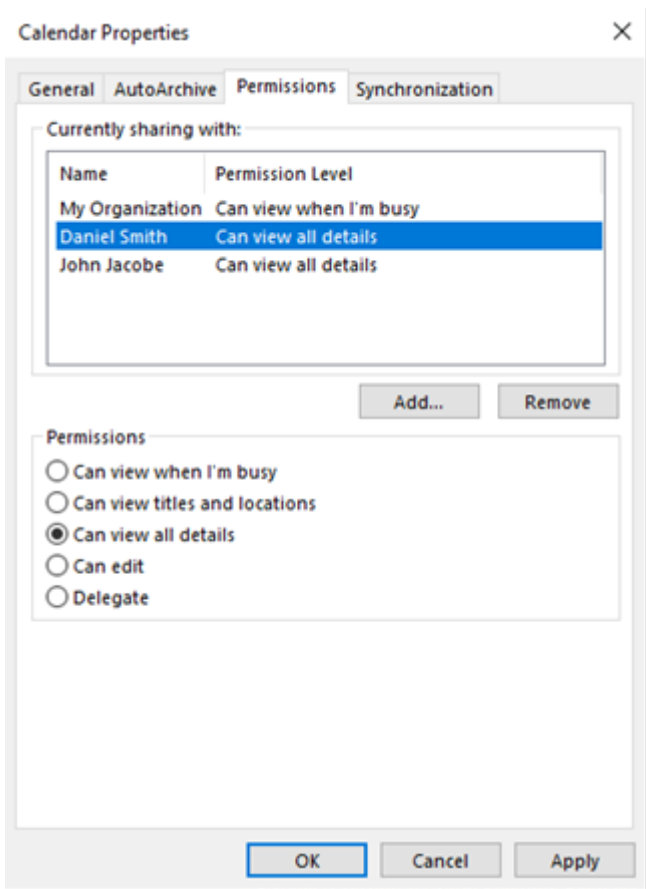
Calendar Properties

×

General AutoArchive Permissions Synchronization

Currently sharing with:

| Name | Permission Level |
|---|---|
| My Organization | Can view when I'm busy |
| Daniel Smith | Can view all details |
| John Jacobe | Can view all details |

Add... Remove

Permissions

Can view when I'm busy

Can view titles and locations

Can view all details

Can edit

Delegate

OK Cancel Apply